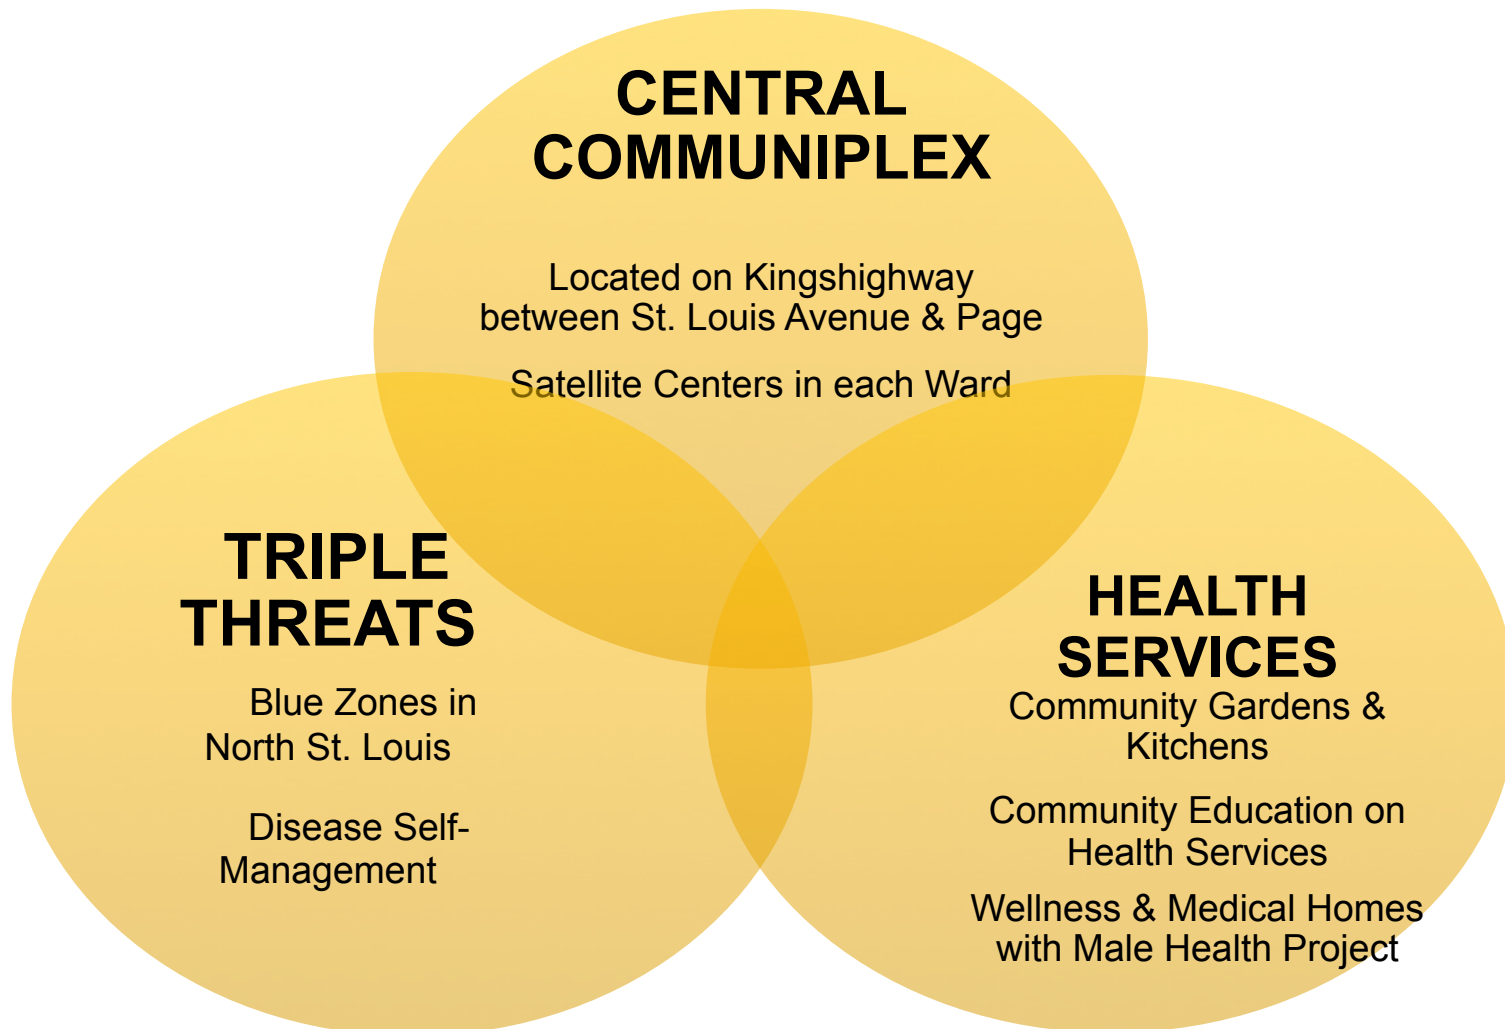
CENTRAL COMMUNIPLEX

Located on Kingshighway between St. Louis Avenue & Page

Satellite Centers in each Ward

TRIPLE THREATS

Blue Zones in North St. Louis

Disease Self-Management

HEALTH SERVICES

Community Gardens & Kitchens

Community Education on Health Services

Wellness & Medical Homes with Male Health Project